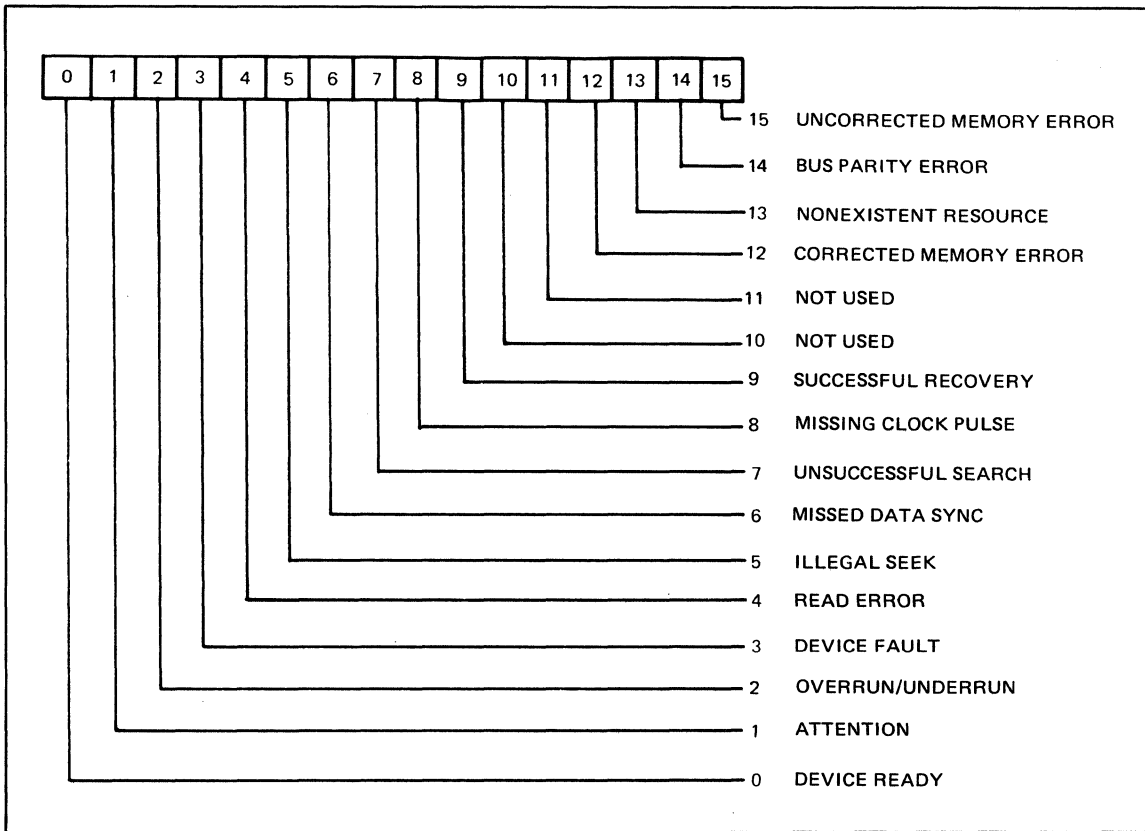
| 0 | 1 | 2 | 3 | 4 | 5 | 6 | 7 | 8 | 9 | 10 | 11 | 12 | 13 | 14 | 15 |
|---|---|---|---|---|---|---|---|---|---|---|---|---|---|---|---|

15 UNCORRECTED MEMORY ERROR
14 BUS PARITY ERROR
13 NONEXISTENT RESOURCE
12 CORRECTED MEMORY ERROR
11 NOT USED
10 NOT USED
9 SUCCESSFUL RECOVERY
8 MISSING CLOCK PULSE
7 UNSUCCESSFUL SEARCH
6 MISSED DATA SYNC
5 ILLEGAL SEEK
4 READ ERROR
3 DEVICE FAULT
2 OVERRUN/UNDERRUN
1 ATTENTION
0 DEVICE READY